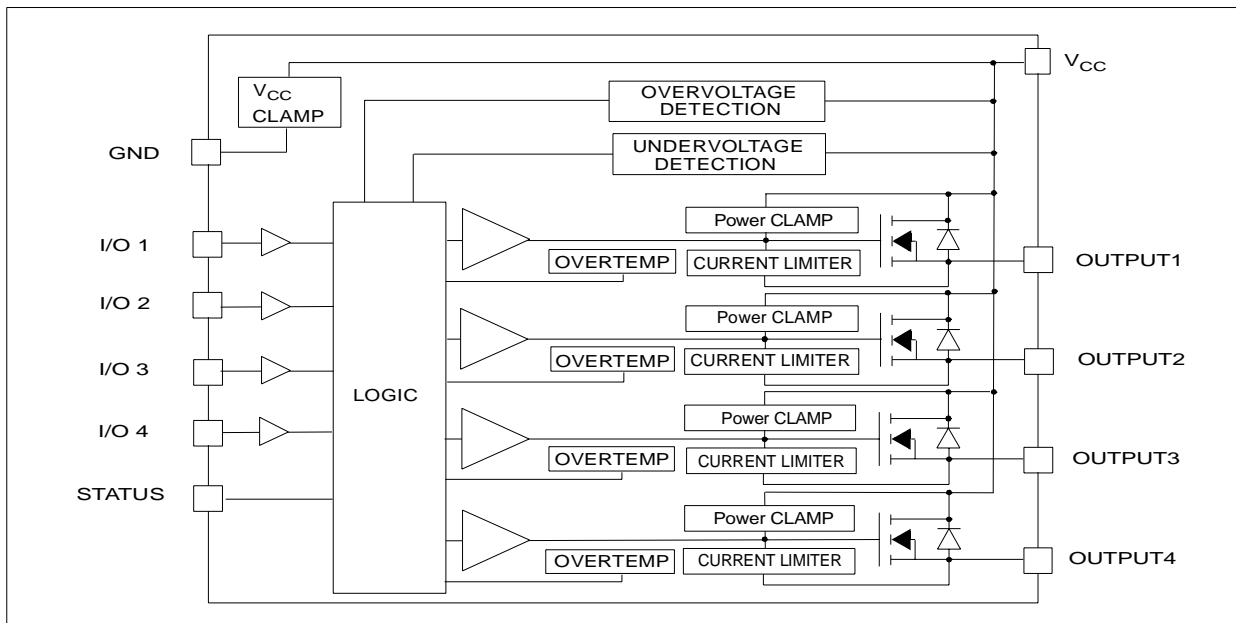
$V_{CC}$ CLAMP

OVERVOLTAGE DETECTION

$V_{CC}$

GND

UNDERVOLTAGE DETECTION

I/O 1

I/O 2

I/O 3

I/O 4

STATUS

LOGIC

Power CLAMP

OVERTEMP

CURRENT LIMITER

OUTPUT1

Power CLAMP

OVERTEMP

CURRENT LIMITER

OUTPUT2

Power CLAMP

OVERTEMP

CURRENT LIMITER

OUTPUT3

Power CLAMP

OVERTEMP

CURRENT LIMITER

OUTPUT4